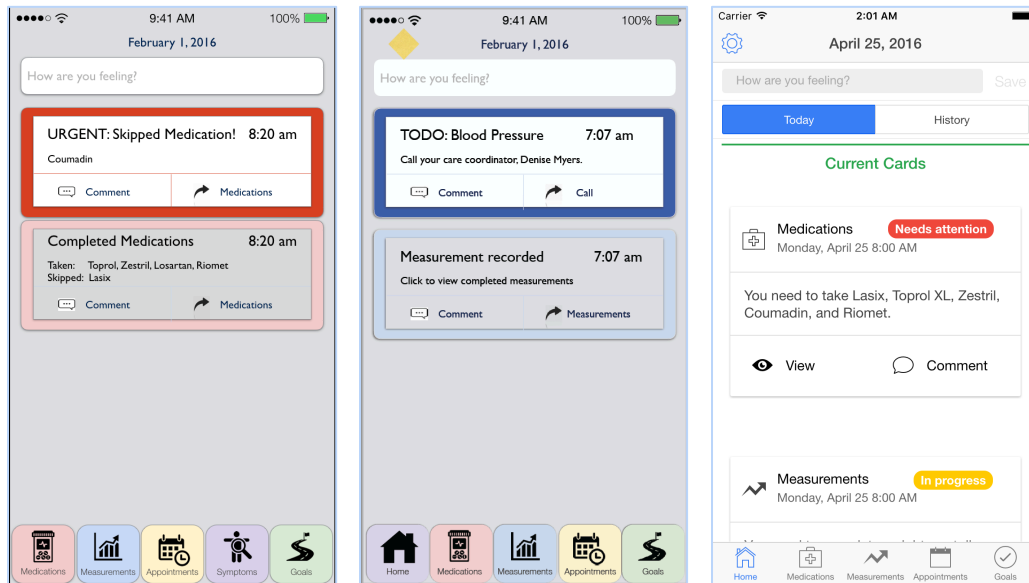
9:41 AM 100%

February 1, 2016

How are you feeling?

URGENT: Skipped Medication! 8:20 am

Coumadin

Comment Medications

Completed Medications 8:20 am

Taken: Toprol, Zestril, Losartan, Riomet
Skipped: Lasix

Comment Medications

Medications Measurements Appointments Symptoms Goals

9:41 AM 100%

February 1, 2016

How are you feeling?

TODO: Blood Pressure 7:07 am

Call your care coordinator, Denise Myers.

Comment Call

Measurement recorded 7:07 am

Click to view completed measurements

Comment Measurements

Home Medications Measurements Appointments Goals

Carrier 2:01 AM

April 25, 2016

How are you feeling? Save

Today History

Current Cards

Medications Needs attention
Monday, April 25 8:00 AM

You need to take Lasix, Toprol XL, Zestril, Coumadin, and Riomet.

View Comment

Measurements In progress
Monday, April 25 8:00 AM

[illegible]

Home Medications Measurements Appointments Goals